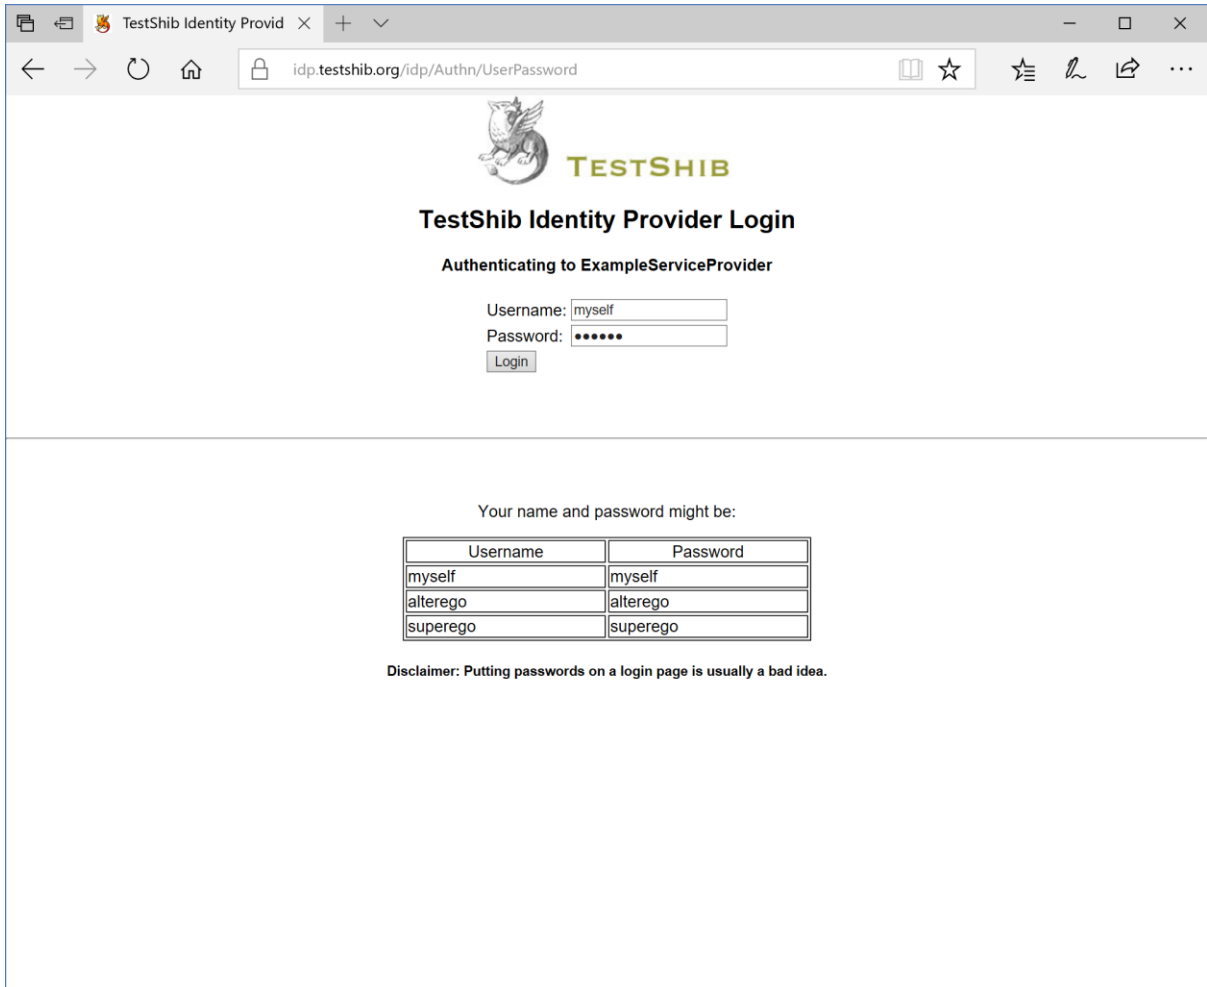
TestShib Identity Provid

idp.testshib.org/idp/Authn/UserPassword

TESTSHIB

TestShib Identity Provider Login

Authenticating to ExampleServiceProvider

Username: myself
Password: ••••••
Login

Your name and password might be:

| Username | Password |
|---|---|
| myself | myself |
| alterego | alterego |
| superego | superego |

Disclaimer: Putting passwords on a login page is usually a bad idea.